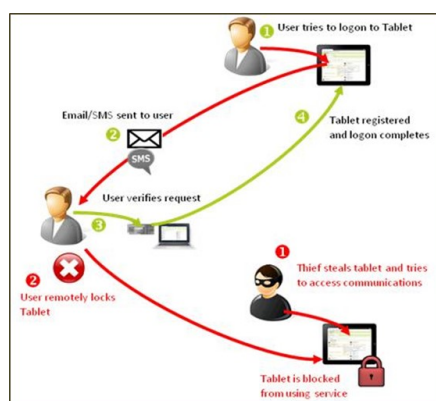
1 User tries to logon to Tablet

Email/SMS sent to user

2

SMS

4 Tablet registered and logon completes

User verifies request

3

1 Thief steals tablet and tries to access communications

2 User remotely locks Tablet

Tablet is blocked from using service